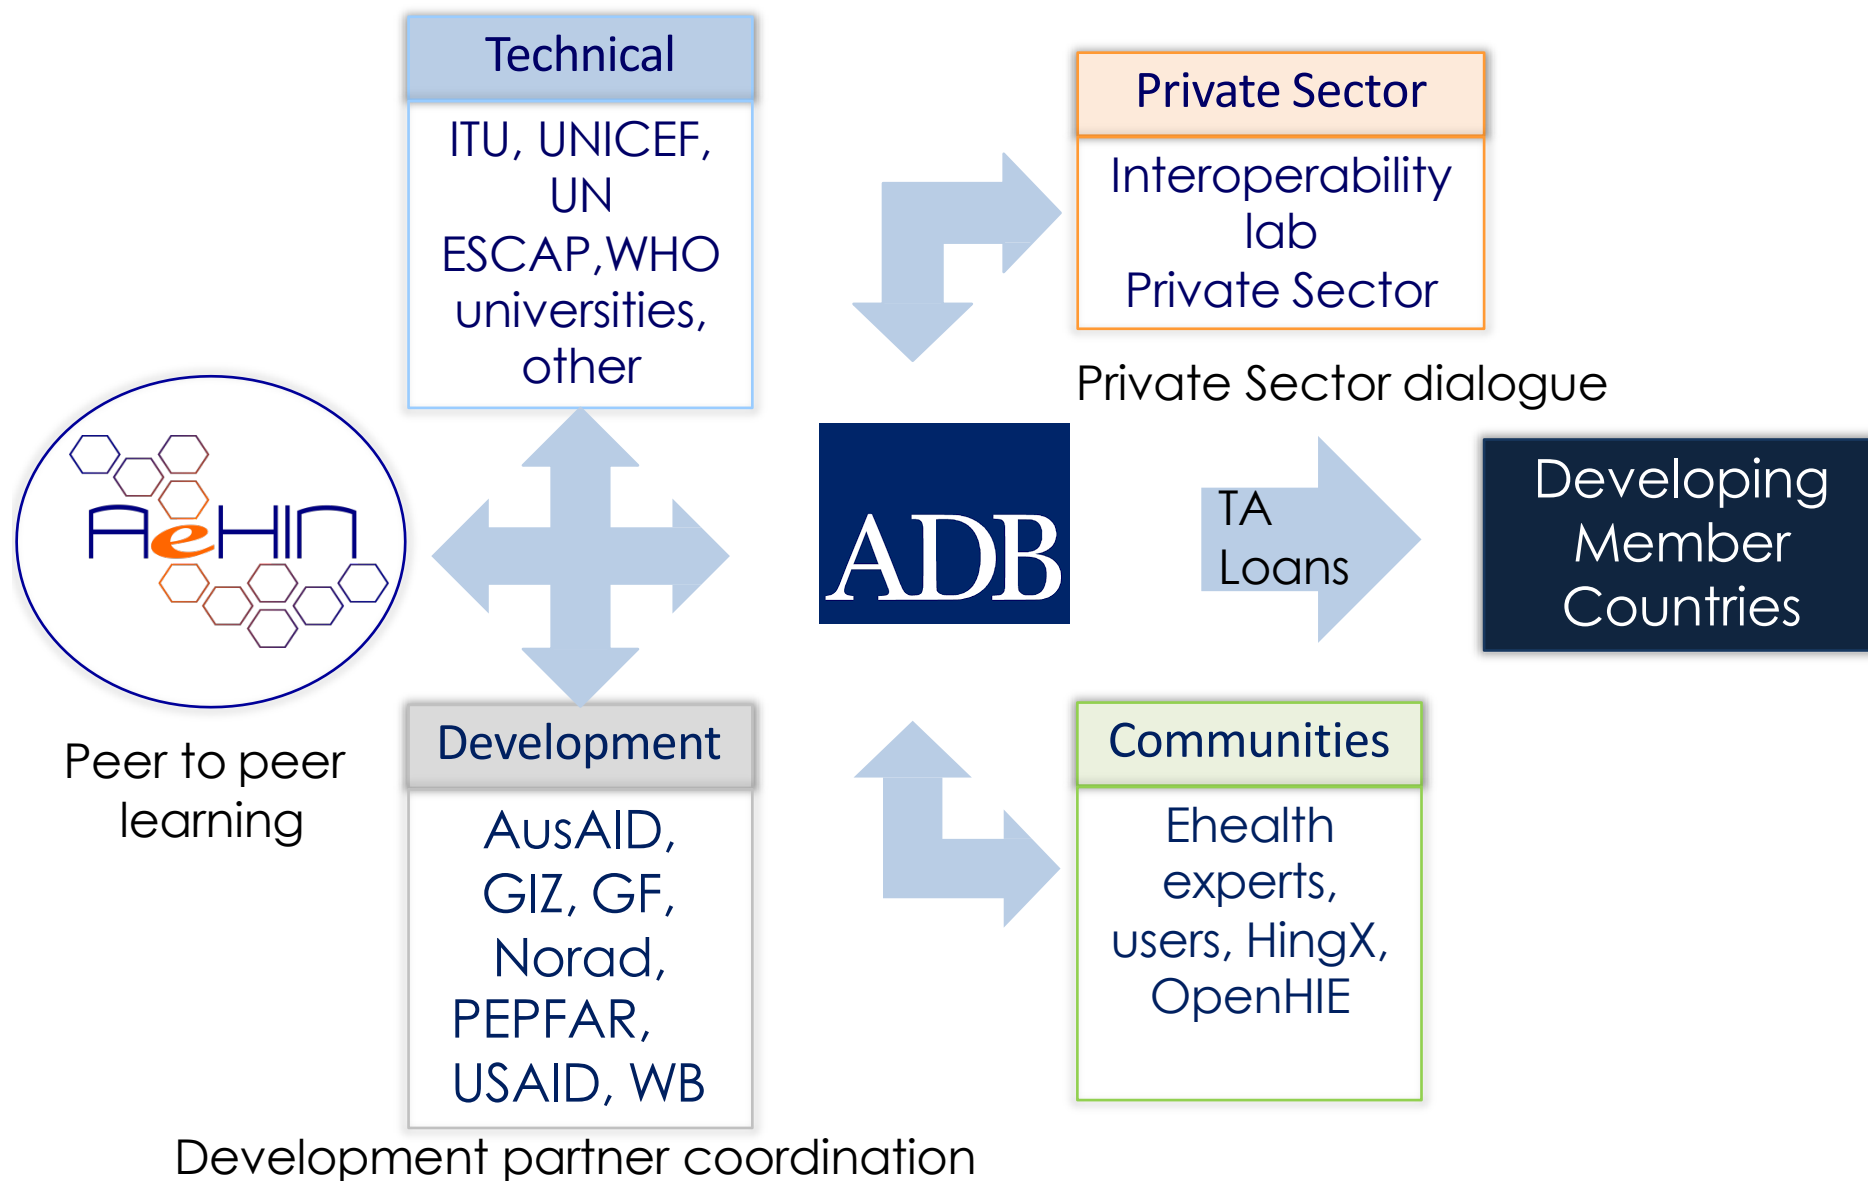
Technical

ITU, UNICEF, UN ESCAP,WHO universities, other

Private Sector

Interoperability lab
Private Sector

Private Sector dialogue

AeHIN

Peer to peer learning

ADB

TA
Loans

Developing Member Countries

Development

AusAID, GIZ, GF, Norad, PEPFAR, USAID, WB

Communities

Ehealth experts, users, HingX, OpenHIE

Development partner coordination